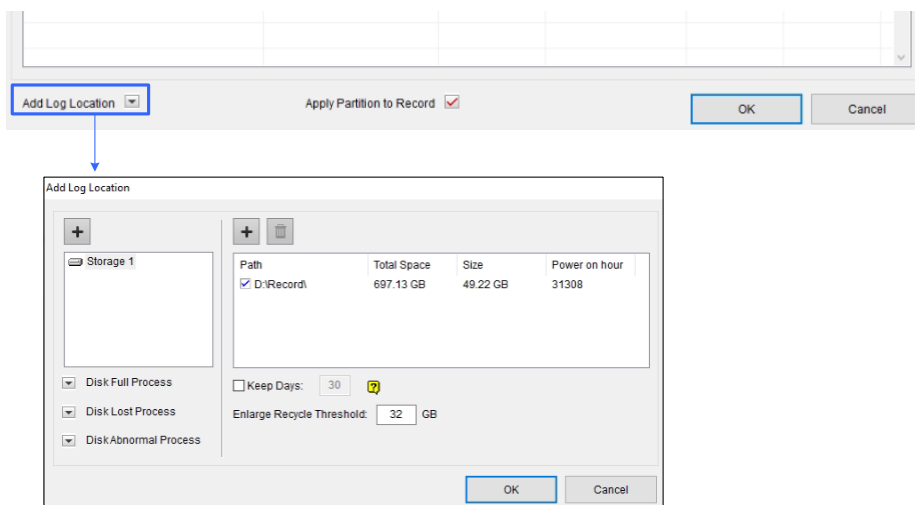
Add Log Location

Apply Partition to Record

OK

Cancel

Add Log Location

+

Storage 1

Disk Full Process

Disk Lost Process

Disk Abnormal Process

+

| Path | Total Space | Size | Power on hour |
|---|---|---|---|
| D:\Record\ | 697.13 GB | 49.22 GB | 31308 |

Keep Days: 30

?

Enlarge Recycle Threshold: 32 GB

OK

Cancel